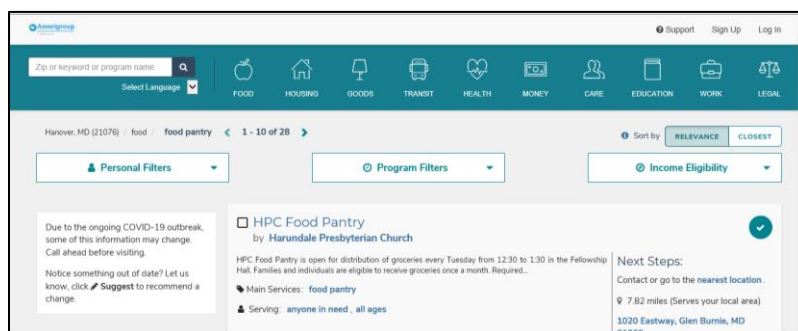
Amerigroup

Support Sign Up Log In

Zip or keyword or program name

Select Language

FOOD HOUSING GOODS TRANSIT HEALTH MONEY CARE EDUCATION WORK LEGAL

Hanover, MD (21076) / food / food pantry < 1 - 10 of 28 >

Sort by RELEVANCE CLOSEST

Personal Filters

Program Filters

Income Eligibility

Due to the ongoing COVID-19 outbreak, some of this information may change. Call ahead before visiting.

Notice something out of date? Let us know, click Suggest to recommend a change.

HPC Food Pantry

by Harundale Presbyterian Church

HPC Food Pantry is open for distribution of groceries every Tuesday from 12:30 to 1:30 in the Fellowship Hall. Families and individuals are eligible to receive groceries once a month. Required...

Main Services: food pantry

Serving: anyone in need , all ages

Next Steps:

Contact or go to the nearest location.

7.82 miles (Serves your local area)

1020 Eastway, Glen Burnie, MD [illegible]